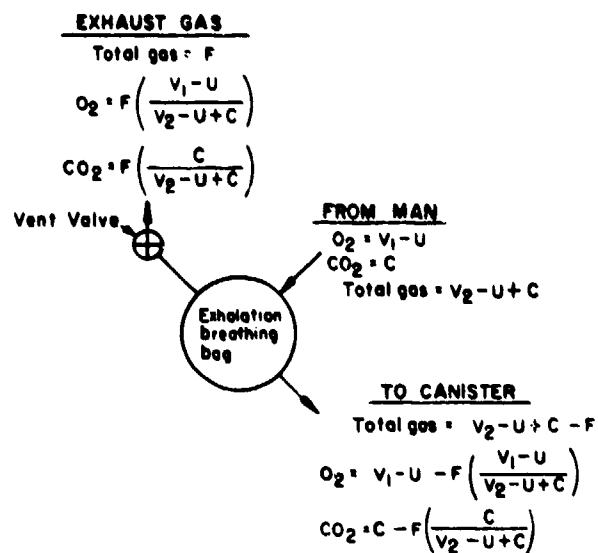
EXHAUST GAS

Total gas = F

$O_2 = F\left(\frac{V_1 - U}{V_2 - U + C}\right)$

$CO_2 = F\left(\frac{C}{V_2 - U + C}\right)$

Vent Valve

FROM MAN

$O_2 = V_1 - U$

$CO_2 = C$

Total gas $= V_2 - U + C$

Exhalation breathing bag

TO CANISTER

Total gas $= V_2 - U + C - F$

$O_2 = V_1 - U - F\left(\frac{V_1 - U}{V_2 - U + C}\right)$

$CO_2 = C - F\left(\frac{C}{V_2 - U + C}\right)$